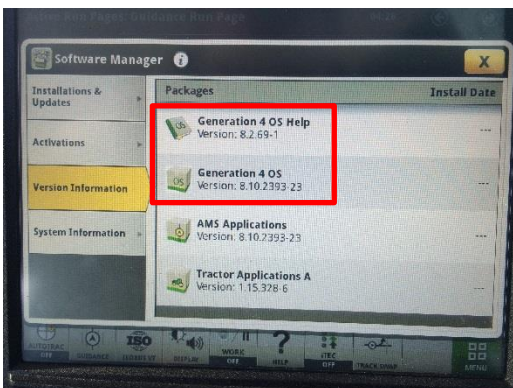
Software Manager

X

Installations & Updates

Activations

Version Information

System Information

Packages

Install Date

Generation 4 OS Help
Version: 8.2.69-1

---

Generation 4 OS
Version: 8.10.2393-23

---

AMS Applications
Version: 8.10.2393-23

---

Tractor Applications A
Version: 1.15.328-6

---

MENU